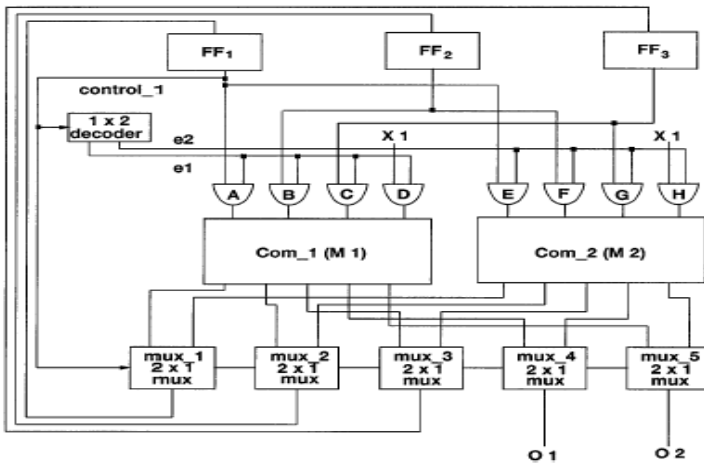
$FF_1$

$FF_2$

$FF_3$

control_1

1 x 2 decoder

e2

e1

X 1

X 1

A B C D

E F G H

Com_1 (M 1)

Com_2 (M 2)

mux_1 2 x 1 mux

mux_2 2 x 1 mux

mux_3 2 x 1 mux

mux_4 2 x 1 mux

mux_5 2 x 1 mux

O 1

O 2